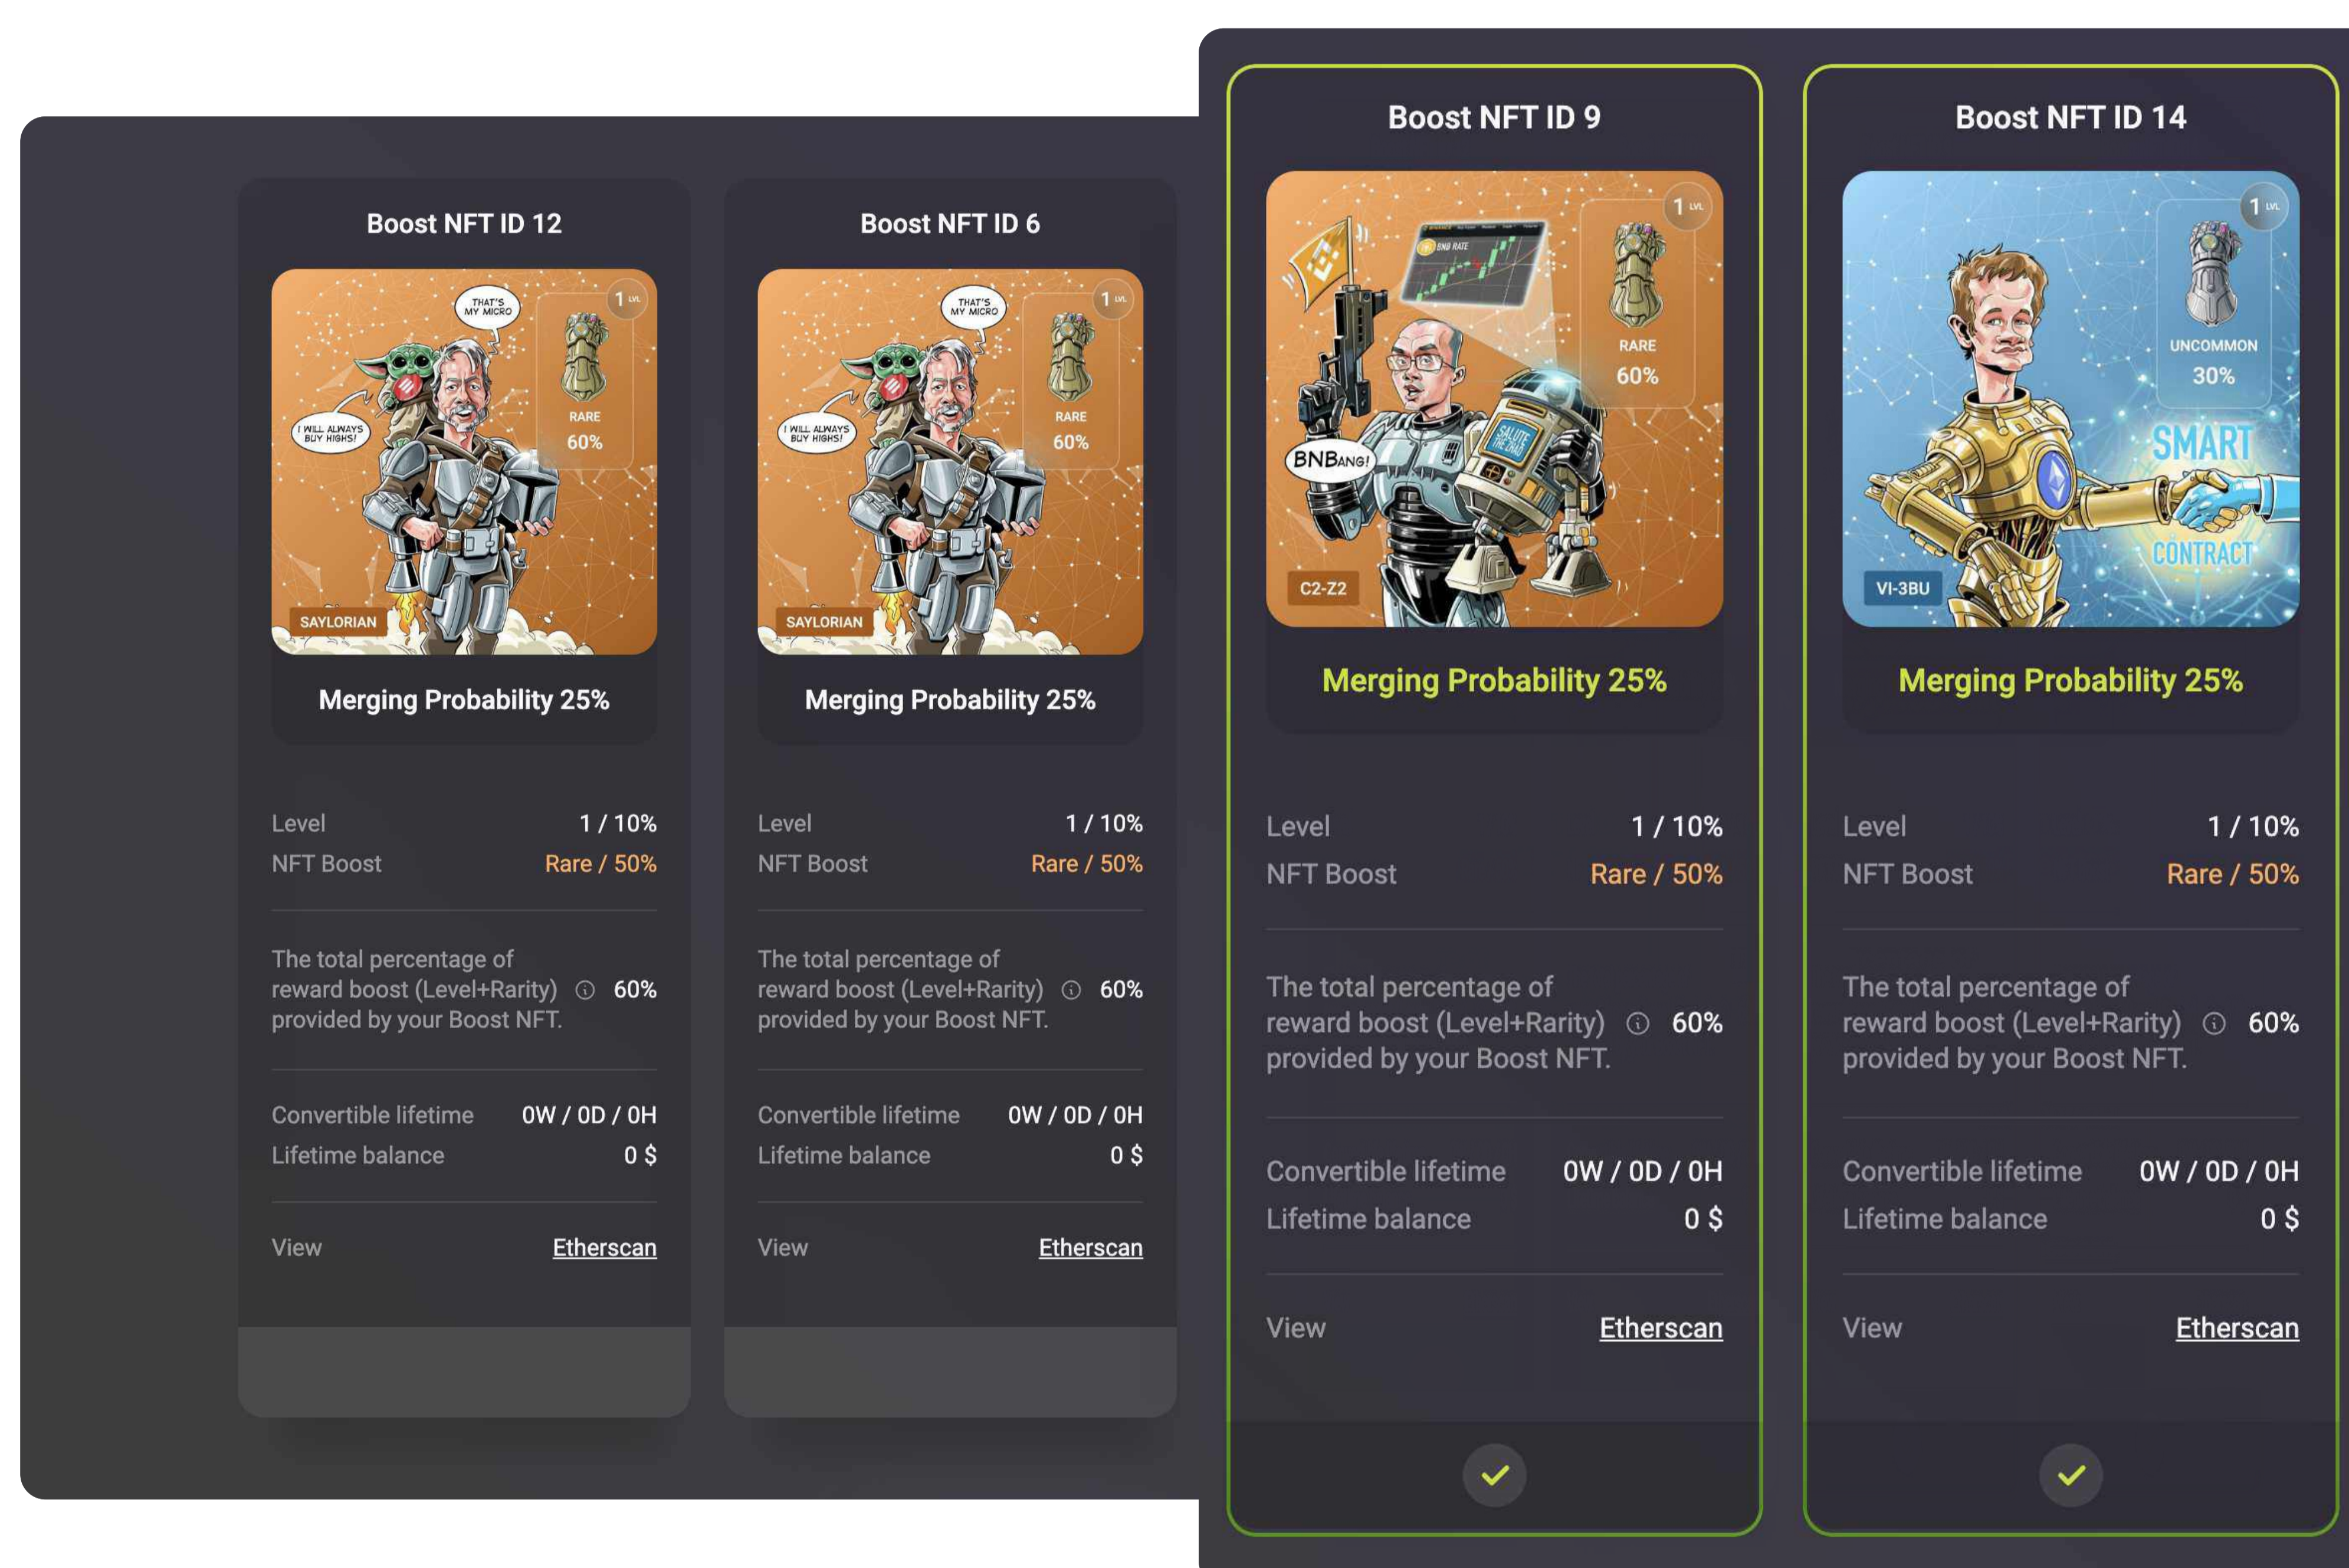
Boost NFT ID 12

THAT'S MY MICRO

I WILL ALWAYS BUY HIGHS!

1 LVL

RARE 60%

SAYLORIAN

Merging Probability 25%

Level 1 / 10%

NFT Boost Rare / 50%

The total percentage of reward boost (Level+Rarity) provided by your Boost NFT. 60%

Convertible lifetime 0W / 0D / 0H

Lifetime balance 0 $

View Etherscan

Boost NFT ID 6

THAT'S MY MICRO

I WILL ALWAYS BUY HIGHS!

1 LVL

RARE 60%

SAYLORIAN

Merging Probability 25%

Level 1 / 10%

NFT Boost Rare / 50%

The total percentage of reward boost (Level+Rarity) provided by your Boost NFT. 60%

Convertible lifetime 0W / 0D / 0H

Lifetime balance 0 $

View Etherscan

Boost NFT ID 9

BNB RATE

1 LVL

RARE 60%

BNBANG!

SALUTE THE CHAD

C2-Z2

Merging Probability 25%

Level 1 / 10%

NFT Boost Rare / 50%

The total percentage of reward boost (Level+Rarity) provided by your Boost NFT. 60%

Convertible lifetime 0W / 0D / 0H

Lifetime balance 0 $

View Etherscan

Boost NFT ID 14

1 LVL

UNCOMMON 30%

SMART CONTRACT

VI-3BU

Merging Probability 25%

Level 1 / 10%

NFT Boost Rare / 50%

The total percentage of reward boost (Level+Rarity) provided by your Boost NFT. 60%

Convertible lifetime 0W / 0D / 0H

Lifetime balance 0 $

View Etherscan